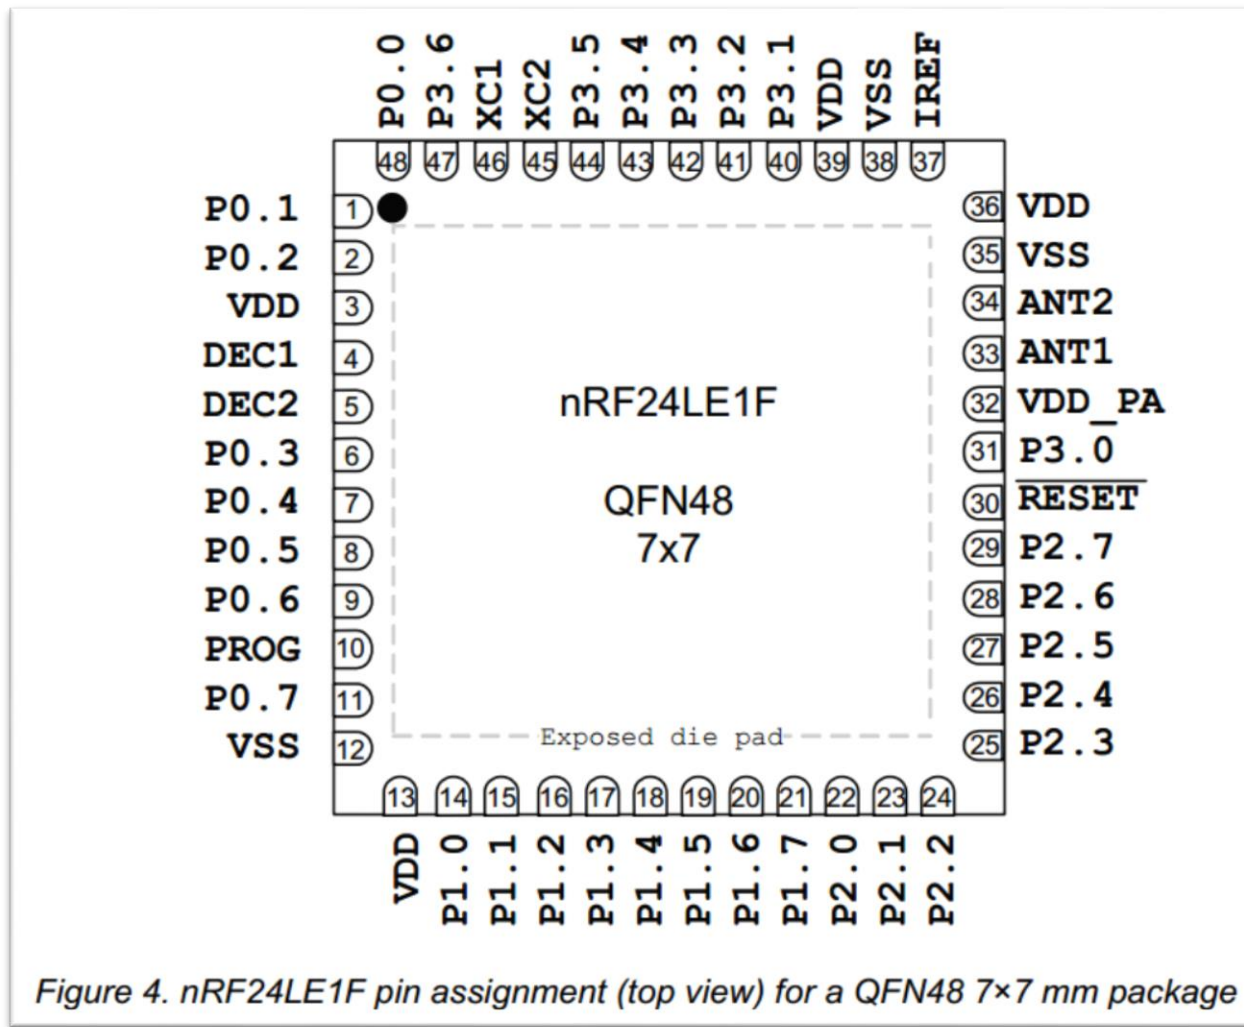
P0.0 P3.6 XC1 XC2 P3.5 P3.4 P3.3 P3.2 P3.1 VDD VSS IREF

48 47 46 45 44 43 42 41 40 39 38 37

P0.1 1
P0.2 2
VDD 3
DEC1 4
DEC2 5
P0.3 6
P0.4 7
P0.5 8
P0.6 9
PROG 10
P0.7 11
VSS 12

36 VDD
35 VSS
34 ANT2
33 ANT1
32 VDD_PA
31 P3.0
30 $\overline{RESET}$
29 P2.7
28 P2.6
27 P2.5
26 P2.4
25 P2.3

nRF24LE1F

QFN48
7x7

Exposed die pad

13 14 15 16 17 18 19 20 21 22 23 24

VDD P1.0 P1.1 P1.2 P1.3 P1.4 P1.5 P1.6 P1.7 P2.0 P2.1 P2.2

Figure 4. nRF24LE1F pin assignment (top view) for a QFN48 7×7 mm package